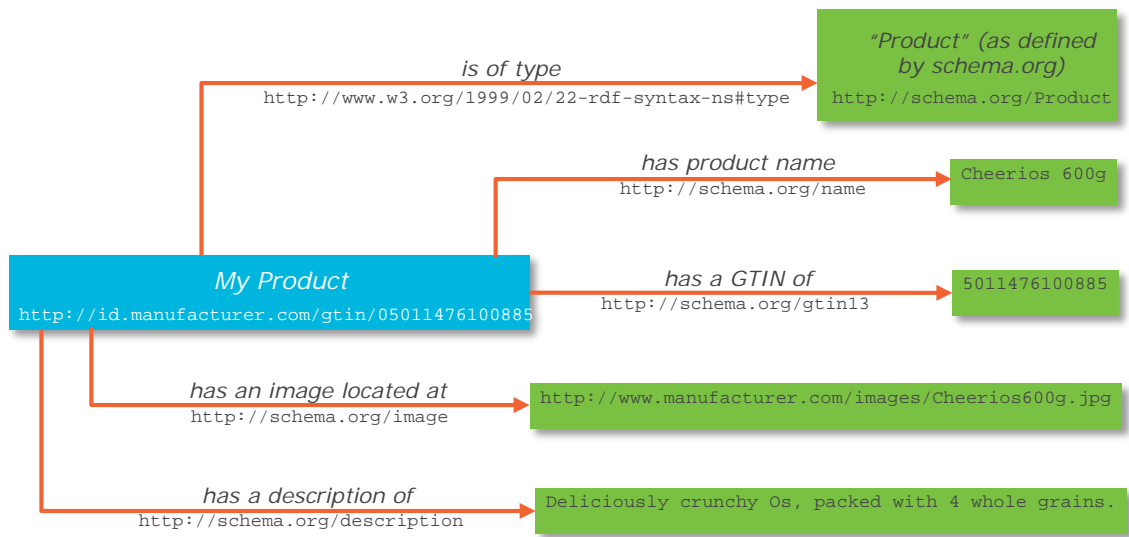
My Product
http://id.manufacturer.com/gtin/05011476100885

is of type
http://www.w3.org/1999/02/22-rdf-syntax-ns#type

"Product" (as defined by schema.org)
http://schema.org/Product

has product name
http://schema.org/name

Cheerios 600g

has a GTIN of
http://schema.org/gtin13

5011476100885

has an image located at
http://schema.org/image

http://www.manufacturer.com/images/Cheerios600g.jpg

has a description of
http://schema.org/description

Deliciously crunchy Os, packed with 4 whole grains.